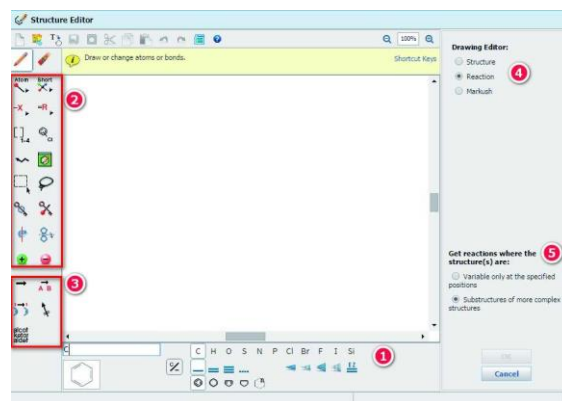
Structure Editor

100%

Draw or change atoms or bonds.

Shortcut Keys

Atom Bond

2

3

C

C H O S N P Cl Br F I Si

1

Drawing Editor:

Structure

Reaction

Markush

4

Get reactions where the structure(s) are:

5

Variable only at the specified positions

Substructures of more complex structures

OK

Cancel